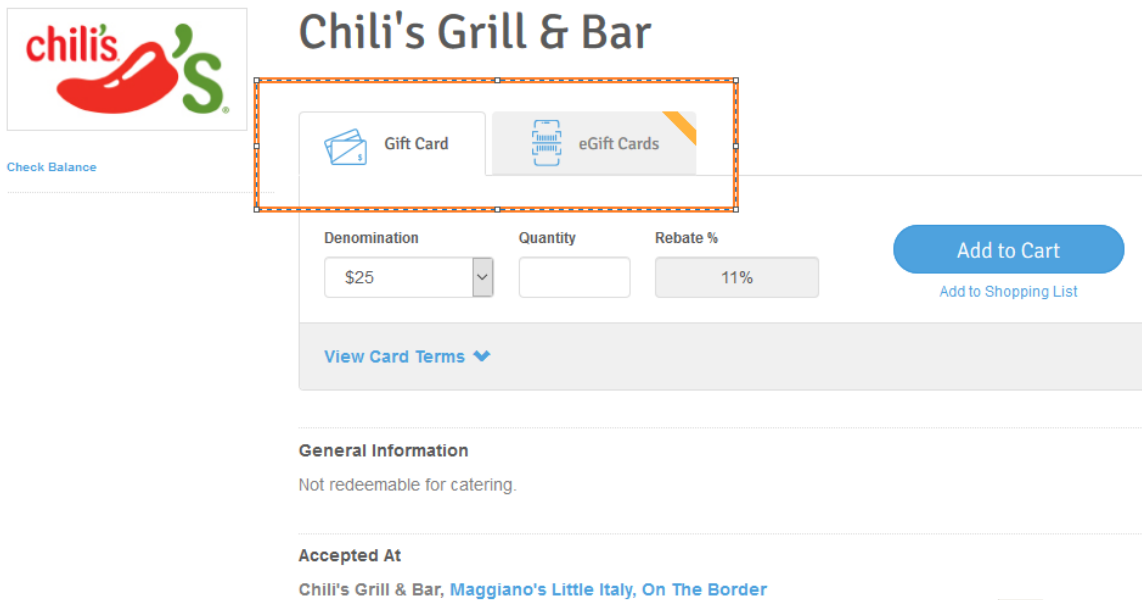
chili's 'S

Check Balance

Chili's Grill & Bar

Gift Card

eGift Cards

Denomination

$25

Quantity

Rebate %

11%

Add to Cart

Add to Shopping List

View Card Terms

General Information

Not redeemable for catering.

Accepted At

Chili's Grill & Bar, Maggiano's Little Italy, On The Border